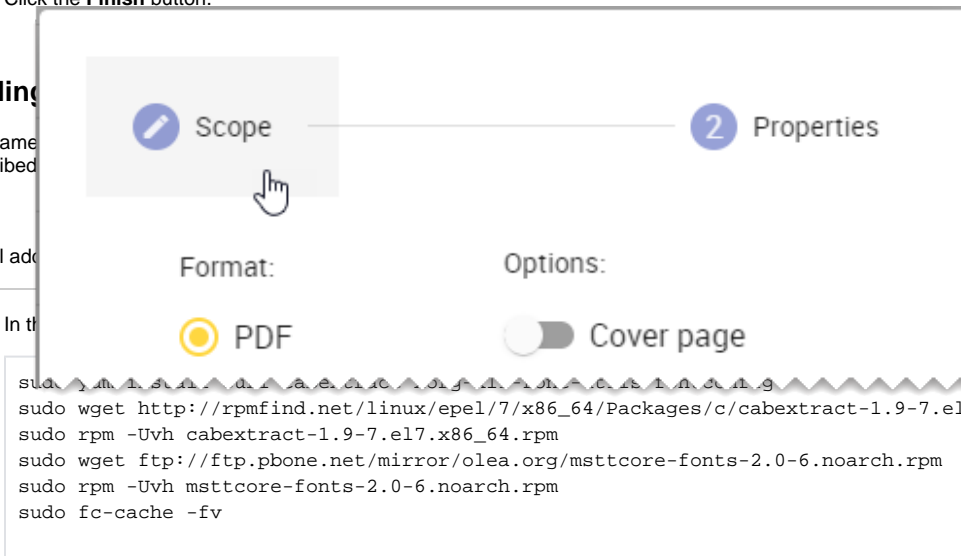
Click the **Finish** button.

ling

ame
ibed

l add

In th

Scope

2 Properties

Format:

Options:

PDF

Cover page

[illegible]
sudo wget http://rpmfind.net/linux/epel/7/x86_64/Packages/c/cabextract-1.9-7.el
sudo rpm -Uvh cabextract-1.9-7.el7.x86_64.rpm
sudo wget ftp://ftp.pbone.net/mirror/olea.org/msttcore-fonts-2.0-6.noarch.rpm
sudo rpm -Uvh msttcore-fonts-2.0-6.noarch.rpm
sudo fc-cache -fv